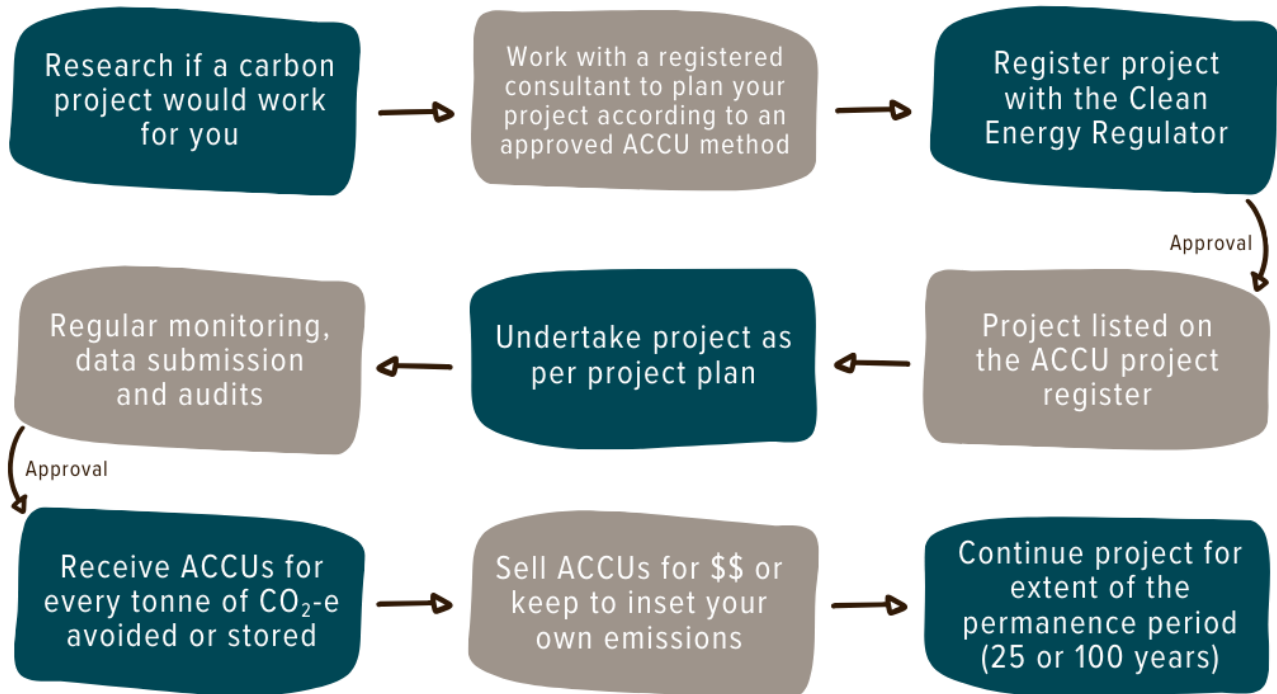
Research if a carbon project would work for you

Work with a registered consultant to plan your project according to an approved ACCU method

Register project with the Clean Energy Regulator

Approval

Project listed on the ACCU project register

Undertake project as per project plan

Regular monitoring, data submission and audits

Approval

Receive ACCUs for every tonne of $CO_2$-e avoided or stored

Sell ACCUs for $$ or keep to inset your own emissions

Continue project for extent of the permanence period (25 or 100 years)